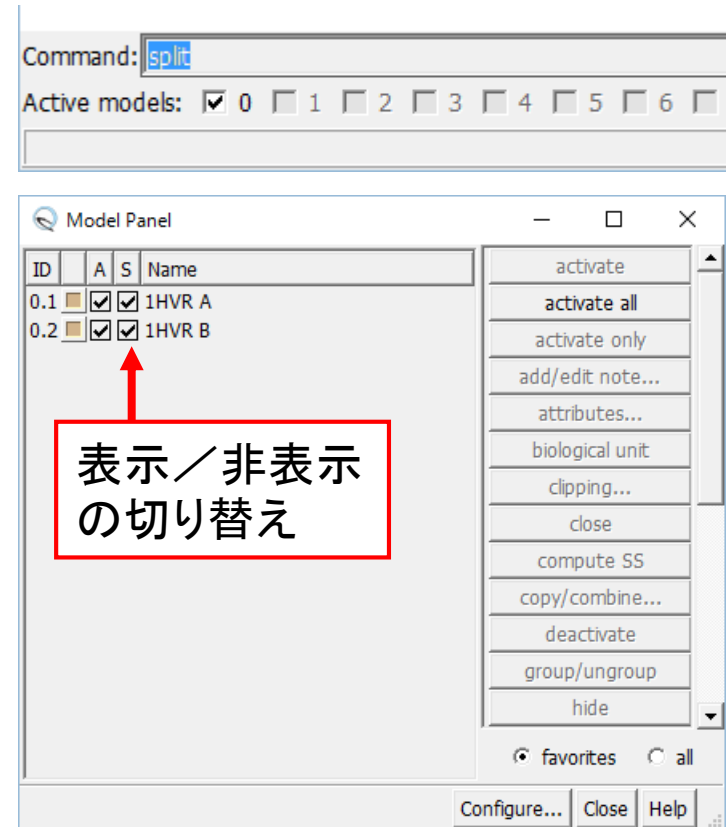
Command: split
Active models: 0 1 2 3 4 5 6

Model Panel

| ID | | A | S | Name |
|---|---|---|---|---|
| 0.1 | | ☑ | ☑ | 1HVR A |
| 0.2 | | ☑ | ☑ | 1HVR B |

表示／非表示の切り替え

activate
activate all
activate only
add/edit note...
attributes...
biological unit
clipping...
close
compute SS
copy/combine...
deactivate
group/ungroup
hide

favorites all

Configure... Close Help